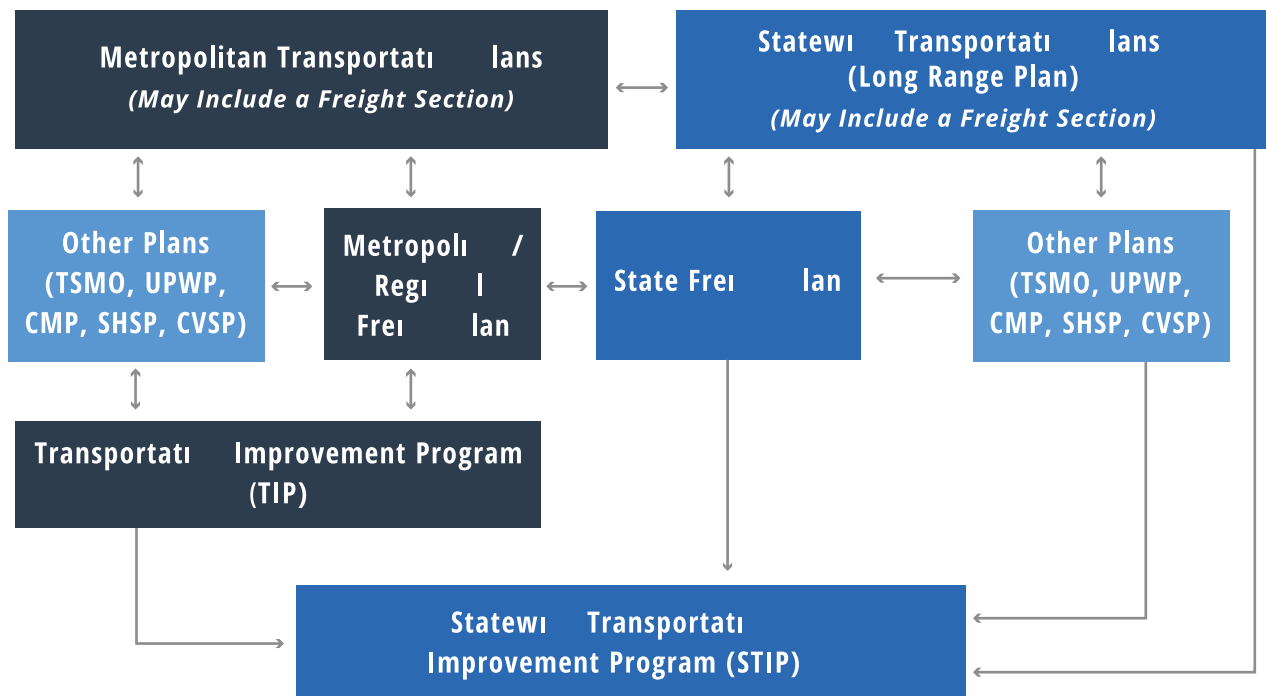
Metropolitan Transportatı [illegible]lans
(May Include a Freight Section)

Statewı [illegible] Transportatı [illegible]lans
(Long Range Plan)
(May Include a Freight Section)

Other Plans
(TSMO, UPWP, CMP, SHSP, CVSP)

Metropolı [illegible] / Regı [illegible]l Freı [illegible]lan

State Freı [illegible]lan

Other Plans
(TSMO, UPWP, CMP, SHSP, CVSP)

Transportatı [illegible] Improvement Program (TIP)

Statewı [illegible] Transportatı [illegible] Improvement Program (STIP)